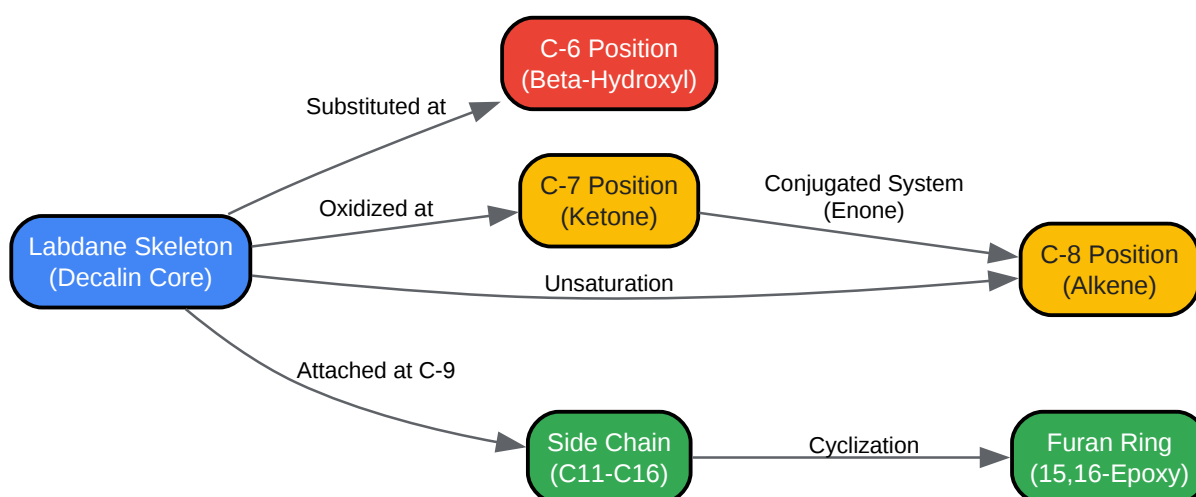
C-6 Position
(Beta-Hydroxyl)

Substituted at

C-7 Position
(Ketone)

Conjugated System
(Enone)

Oxidized at

Labdane Skeleton
(Decalin Core)

C-8 Position
(Alkene)

Unsaturation

Attached at C-9

Side Chain
(C11-C16)

Cyclization

Furan Ring
(15,16-Epoxy)